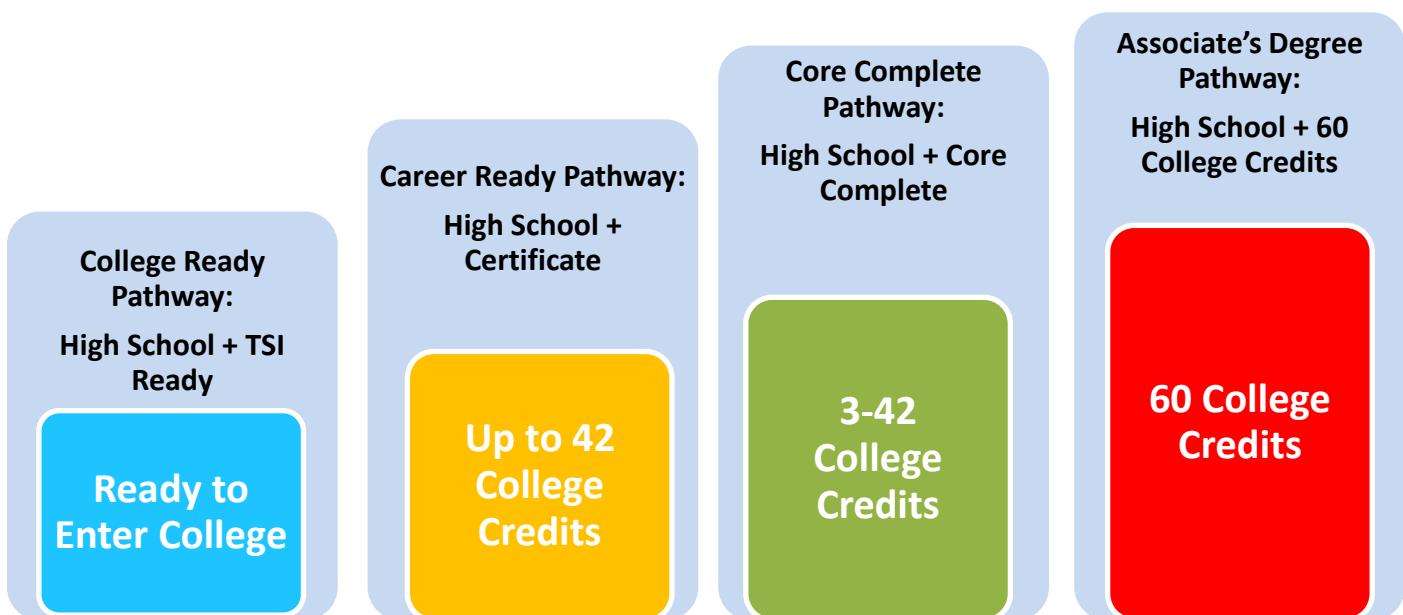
College Ready Pathway:

High School + TSI Ready

Ready to Enter College

Career Ready Pathway:

High School + Certificate

Up to 42 College Credits

Core Complete Pathway:

High School + Core Complete

3-42 College Credits

Associate's Degree Pathway:

High School + 60 College Credits

60 College Credits